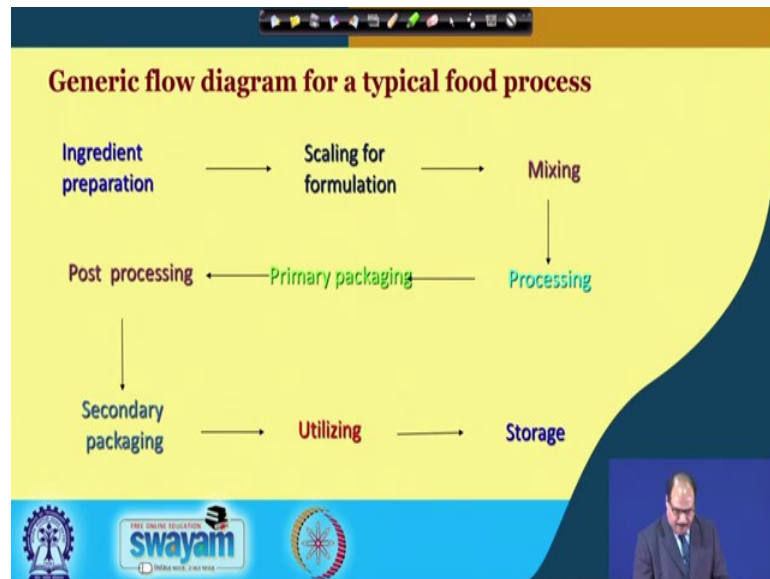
Generic flow diagram for a typical food process

Ingredient preparation

Scaling for formulation

Mixing

Processing

Primary packaging

Post processing

Secondary packaging

Utilizing

Storage

FREE ONLINE EDUCATION

swayam